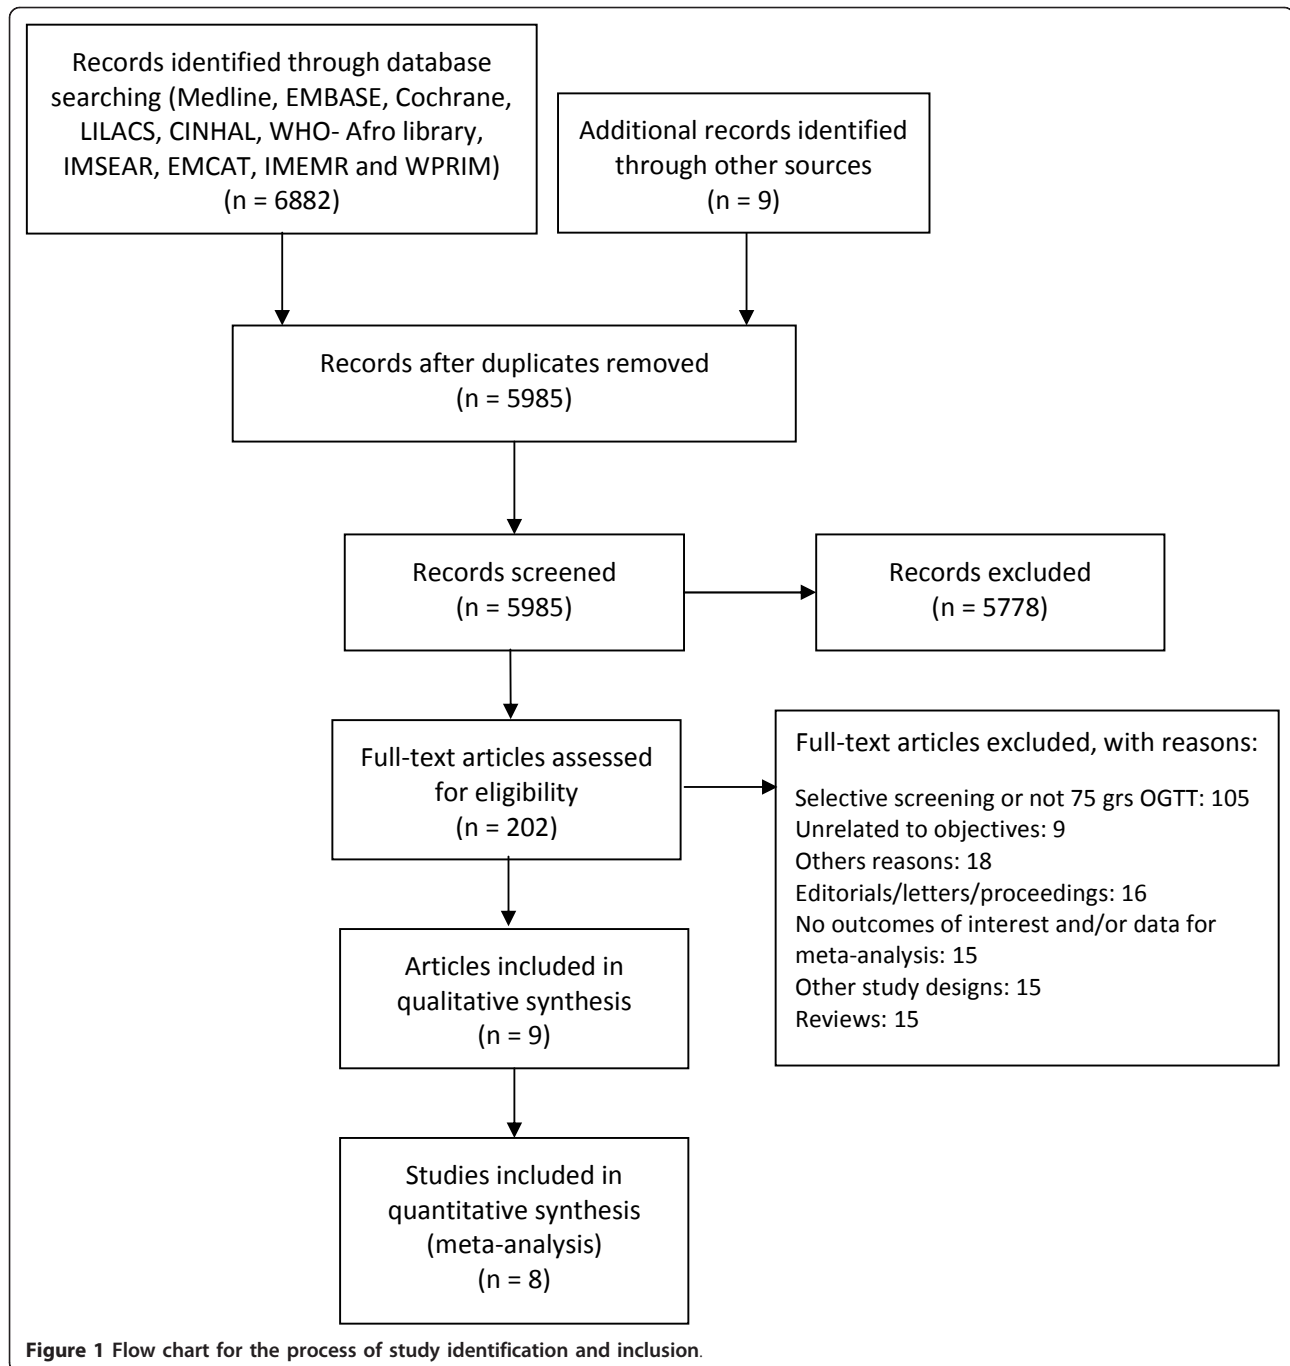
Records identified through database searching (Medline, EMBASE, Cochrane, LILACS, CINHAL, WHO- Afro library, IMSEAR, EMCAT, IMEMR and WPRIM) (n = 6882)

Additional records identified through other sources (n = 9)

Records after duplicates removed (n = 5985)

Records screened (n = 5985)

Records excluded (n = 5778)

Full-text articles assessed for eligibility (n = 202)

Full-text articles excluded, with reasons:

Selective screening or not 75 grs OGTT: 105
Unrelated to objectives: 9
Others reasons: 18
Editorials/letters/proceedings: 16
No outcomes of interest and/or data for meta-analysis: 15
Other study designs: 15
Reviews: 15

Articles included in qualitative synthesis (n = 9)

Studies included in quantitative synthesis (meta-analysis) (n = 8)

Figure 1 Flow chart for the process of study identification and inclusion.